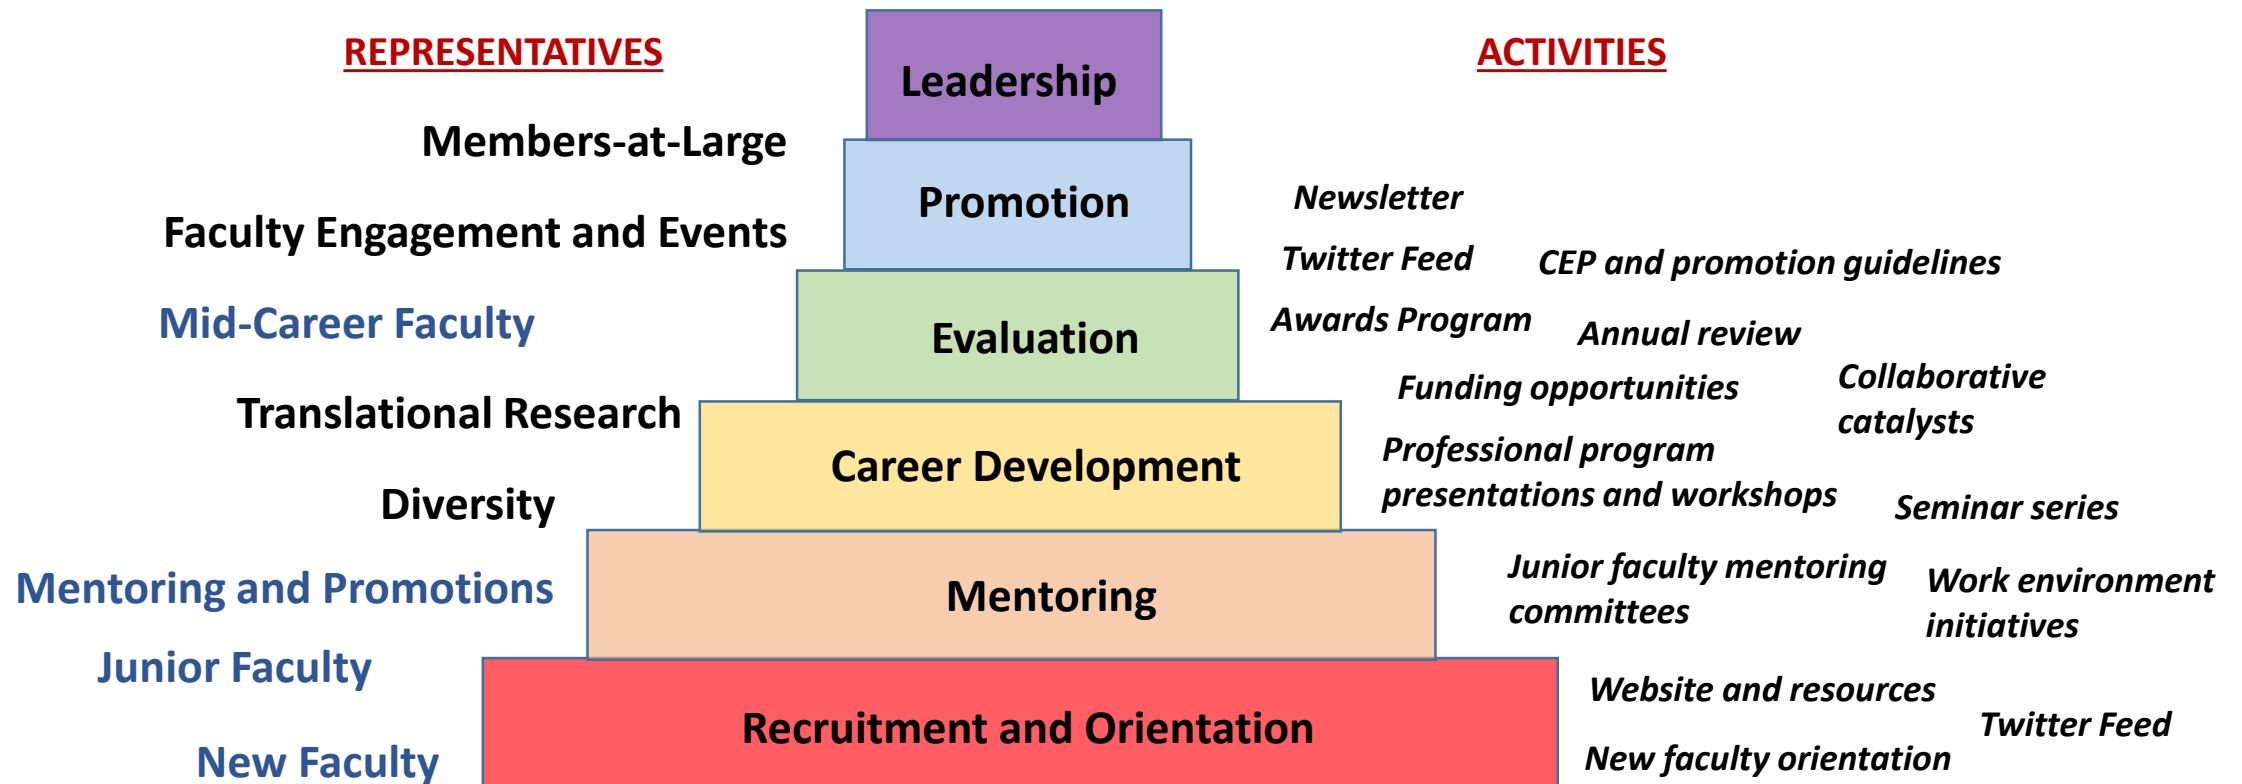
REPRESENTATIVES

Leadership

ACTIVITIES

Members-at-Large

Promotion

Faculty Engagement and Events

Newsletter

Twitter Feed

CEP and promotion guidelines

Mid-Career Faculty

Evaluation

Awards Program

Annual review

Translational Research

Funding opportunities

Collaborative catalysts

Career Development

Professional program presentations and workshops

Diversity

Seminar series

Mentoring and Promotions

Mentoring

Junior faculty mentoring committees

Work environment initiatives

Junior Faculty

Recruitment and Orientation

Website and resources

Twitter Feed

New Faculty

New faculty orientation